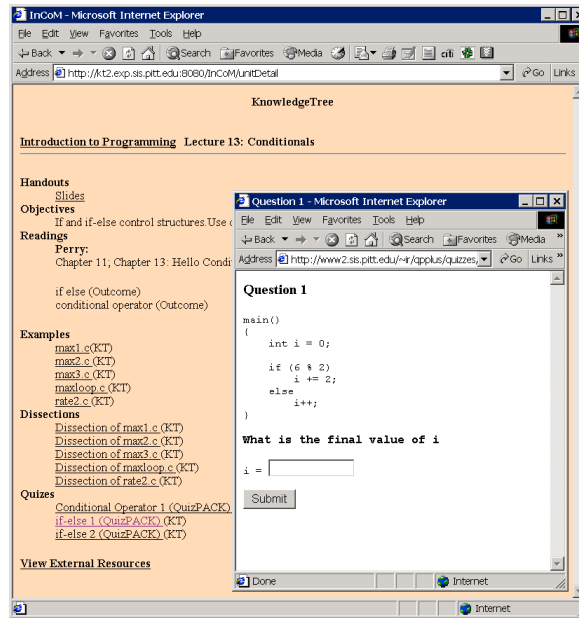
InCoM - Microsoft Internet Explorer

File Edit View Favorites Tools Help

Back Search Favorites Media

Address http://kt2.exp.sis.pitt.edu:8080/InCoM/unitDetail Go Links

KnowledgeTree

Introduction to Programming Lecture 13: Conditionals

Handouts
Slides
Objectives
If and if-else control structures.Use c
Readings
Perry:
Chapter 11; Chapter 13: Hello Condi

if else (Outcome)
conditional operator (Outcome)

Examples
max1.c(KT)
max2.c(KT)
max3.c(KT)
maxloop.c(KT)
rate2.c(KT)
Dissections
Dissection of max1.c (KT)
Dissection of max2.c (KT)
Dissection of max3.c (KT)
Dissection of maxloop.c (KT)
Dissection of rate2.c (KT)
Quizes
Conditional Operator 1 (QuizPACK)
if-else 1 (QuizPACK) (KT)
if-else 2 (QuizPACK) (KT)

View External Resources

Question 1 - Microsoft Internet Explorer

File Edit View Favorites Tools Help

Back Search Favorites Media

Address http://www2.sis.pitt.edu/~ir/qpplus/quizzes, Go Links

Question 1

main()
{
    int i = 0;

    if (6 % 2)
        i += 2;
    else
        i++;
}

What is the final value of i

i =

Submit

Done Internet

Internet